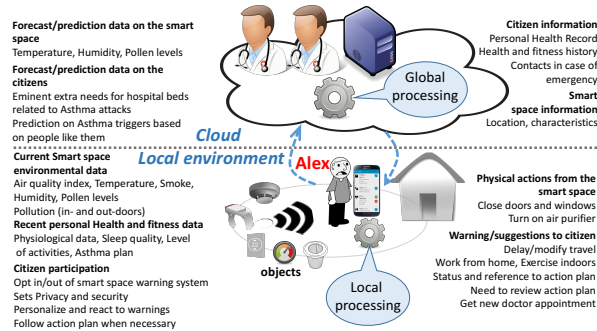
Forecast/prediction data on the smart space
Temperature, Humidity, Pollen levels

Forecast/prediction data on the citizens
Eminent extra needs for hospital beds related to Asthma attacks
Prediction on Asthma triggers based on people like them

Citizen information
Personal Health Record
Health and fitness history
Contacts in case of emergency

Smart space information
Location, characteristics

Global processing

Cloud

Local environment

Alex

Current Smart space environmental data
Air quality index, Temperature, Smoke, Humidity, Pollen levels
Pollution (in- and out-doors)

Recent personal Health and fitness data
Physiological data, Sleep quality, Level of activities, Asthma plan

Citizen participation
Opt in/out of smart space warning system
Sets Privacy and security
Personalize and react to warnings
Follow action plan when necessary

objects

Local processing

Physical actions from the smart space
Close doors and windows
Turn on air purifier

Warning/suggestions to citizen
Delay/modify travel
Work from home, Exercise indoors
Status and reference to action plan
Need to review action plan
Get new doctor appointment